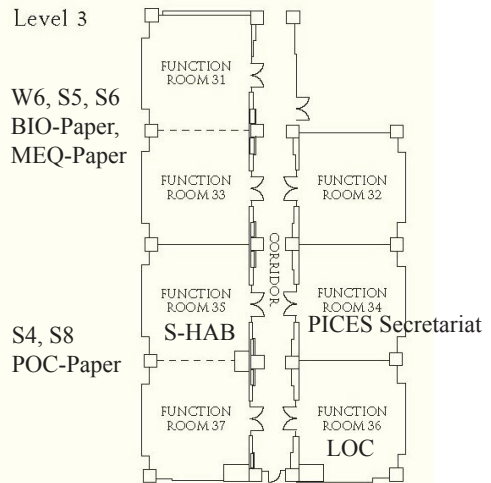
Level 3

W6, S5, S6
BIO-Paper,
MEQ-Paper

S4, S8
POC-Paper

FUNCTION ROOM 31

FUNCTION ROOM 33

FUNCTION ROOM 32

CORRIDOR

FUNCTION ROOM 35
S-HAB

FUNCTION ROOM 34
PICES Secretariat

FUNCTION ROOM 37

FUNCTION ROOM 36
LOC